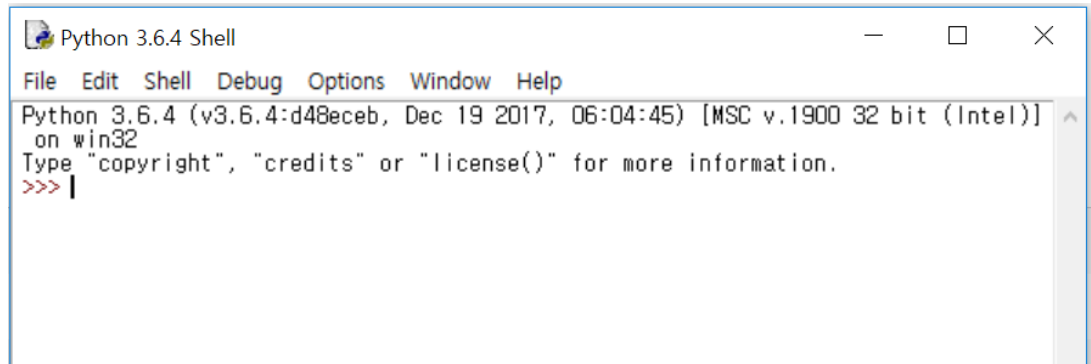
Python 3.6.4 Shell

File Edit Shell Debug Options Window Help

Python 3.6.4 (v3.6.4:d48eceb, Dec 19 2017, 06:04:45) [MSC v.1900 32 bit (Intel)] on win32
Type "copyright", "credits" or "license()" for more information.
>>>